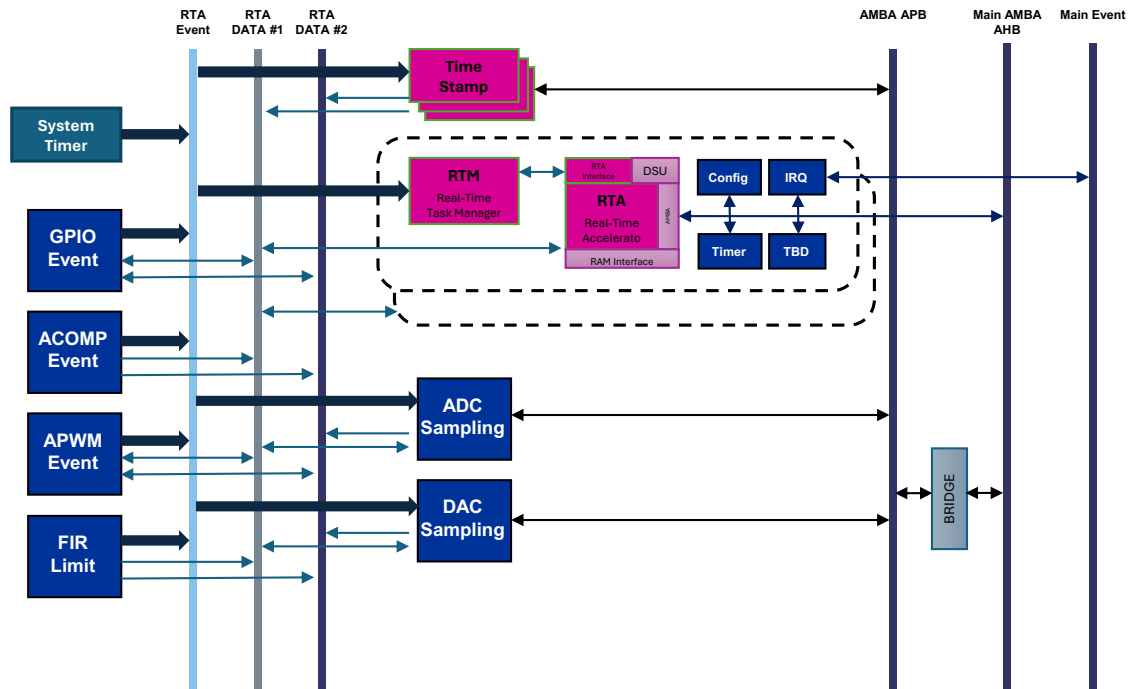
RTA Event
RTA DATA #1
RTA DATA #2
AMBA APB
Main AMBA AHB
Main Event

Time Stamp

System Timer

RTM
Real-Time Task Manager

RTA Interface
DSU

RTA
Real-Time Accelerato
AMBA

RAM Interface

Config
IRQ
Timer
TBD

GPIO Event

ACOMP Event

ADC Sampling

APWM Event

DAC Sampling

BRIDGE

FIR Limit